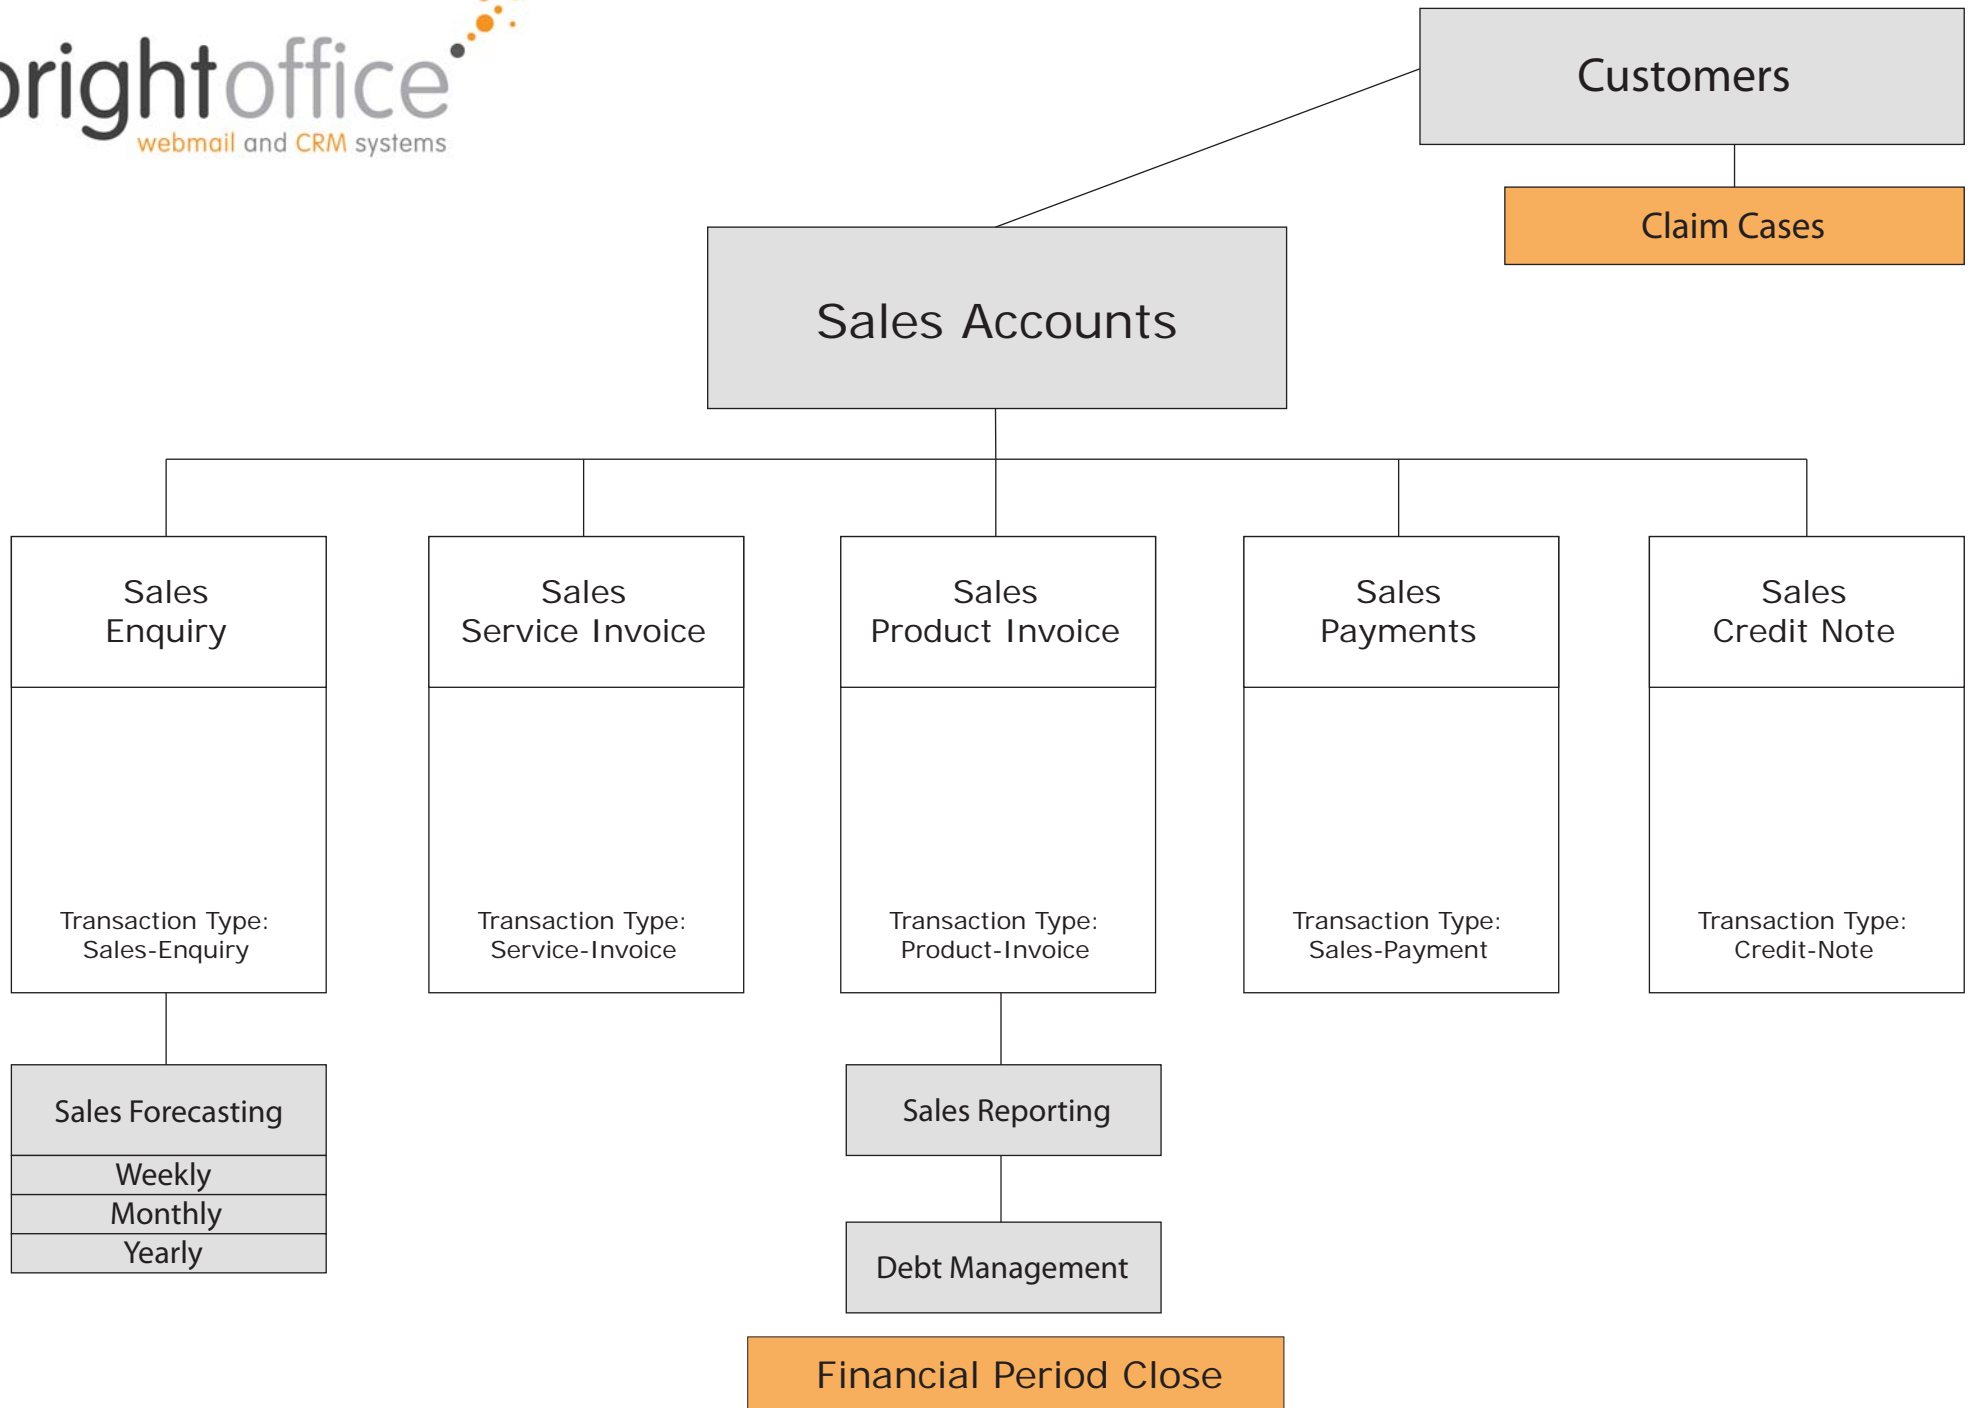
brightoffice
webmail and CRM systems

Customers

Claim Cases

Sales Accounts

Sales Enquiry

Transaction Type: Sales-Enquiry

Sales Service Invoice

Transaction Type: Service-Invoice

Sales Product Invoice

Transaction Type: Product-Invoice

Sales Payments

Transaction Type: Sales-Payment

Sales Credit Note

Transaction Type: Credit-Note

Sales Forecasting

Weekly

Monthly

Yearly

Sales Reporting

Debt Management

Financial Period Close